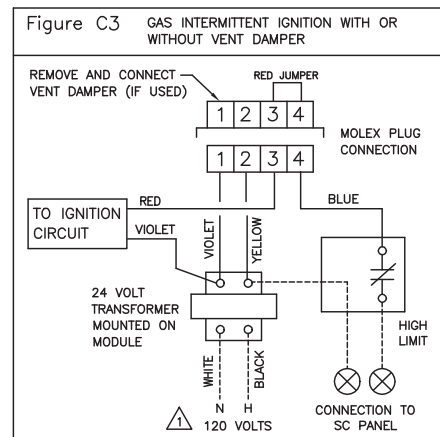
Figure C3 GAS INTERMITTENT IGNITION WITH OR WITHOUT VENT DAMPER

REMOVE AND CONNECT VENT DAMPER (IF USED)

RED JUMPER

1 2 3 4

MOLEX PLUG CONNECTION

1 2 3 4

RED

BLUE

TO IGNITION CIRCUIT

VIOLET

VIOLET

YELLOW

24 VOLT TRANSFORMER MOUNTED ON MODULE

HIGH LIMIT

WHITE

BLACK

1

N H
120 VOLTS

CONNECTION TO SC PANEL